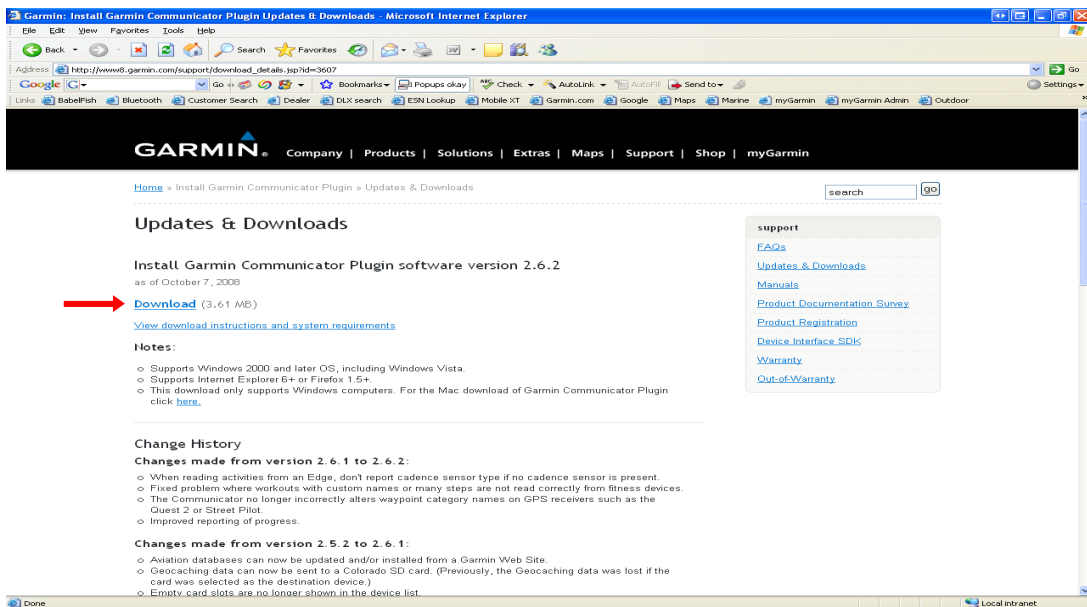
Garmin: Install Garmin Communicator Plugin Updates & Downloads - Microsoft Internet Explorer

File Edit View Favorites Tools Help

Back Search Favorites

Address http://www8.garmin.com/support/download_details.jsp?id=3607 Go

Google G Go Bookmarks Popups okay Check AutoLink AutoFill Send to Settings

Links BabelFish Bluetooth Customer Search Dealer DLX search ESN Lookup Mapps XT Garmin.com Google Maps Marine myGarmin myGarmin Admin Outdoor

GARMIN. Company | Products | Solutions | Extras | Maps | Support | Shop | myGarmin

Home » Install Garmin Communicator Plugin » Updates & Downloads

search go

Updates & Downloads

Install Garmin Communicator Plugin software version 2.6.2

as of October 7, 2008

Download (3.61 MB)

View download instructions and system requirements

Notes:

- Supports Windows 2000 and later OS, including Windows Vista.
- Supports Internet Explorer 6+ or Firefox 1.5+.
- This download only supports Windows computers. For the Mac download of Garmin Communicator Plugin click here.

support

FAQs

Updates & Downloads

Manuals

Product Documentation Survey

Product Registration

Device Interface SDK

Warranty

Out-of-Warranty

Change History

Changes made from version 2.6.1 to 2.6.2:

- When reading activities from an Edge, don't report cadence sensor type if no cadence sensor is present.
- Fixed problem where workouts with custom names or many steps are not read correctly from fitness devices.
- The Communicator no longer incorrectly alters waypoint category names on GPS receivers such as the Quest 2 or Street Pilot.
- Improved reporting of progress.

Changes made from version 2.5.2 to 2.6.1:

- Aviation databases can now be updated and/or installed from a Garmin Web Site.
- Geocaching data can now be sent to a Colorado SD card. (Previously, the Geocaching data was lost if the card was selected as the destination device.)
- Empty card slots are no longer shown in the device list.

Done Local intranet